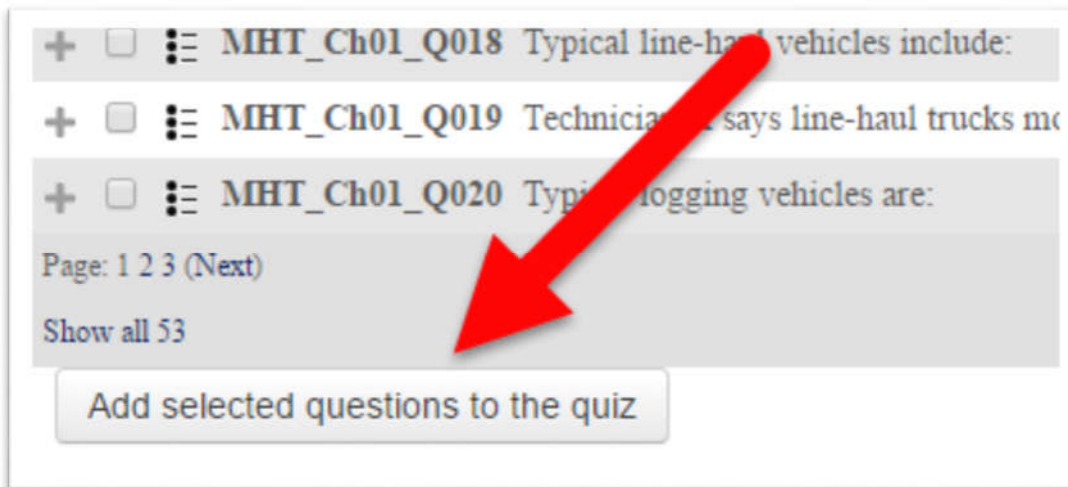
+ MHT_Ch01_Q018 Typical line-ha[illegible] vehicles include:

+ MHT_Ch01_Q019 Technicia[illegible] says line-haul trucks m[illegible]

+ MHT_Ch01_Q020 Typ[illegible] logging vehicles are:

Page: 1 2 3 (Next)

Show all 53

Add selected questions to the quiz